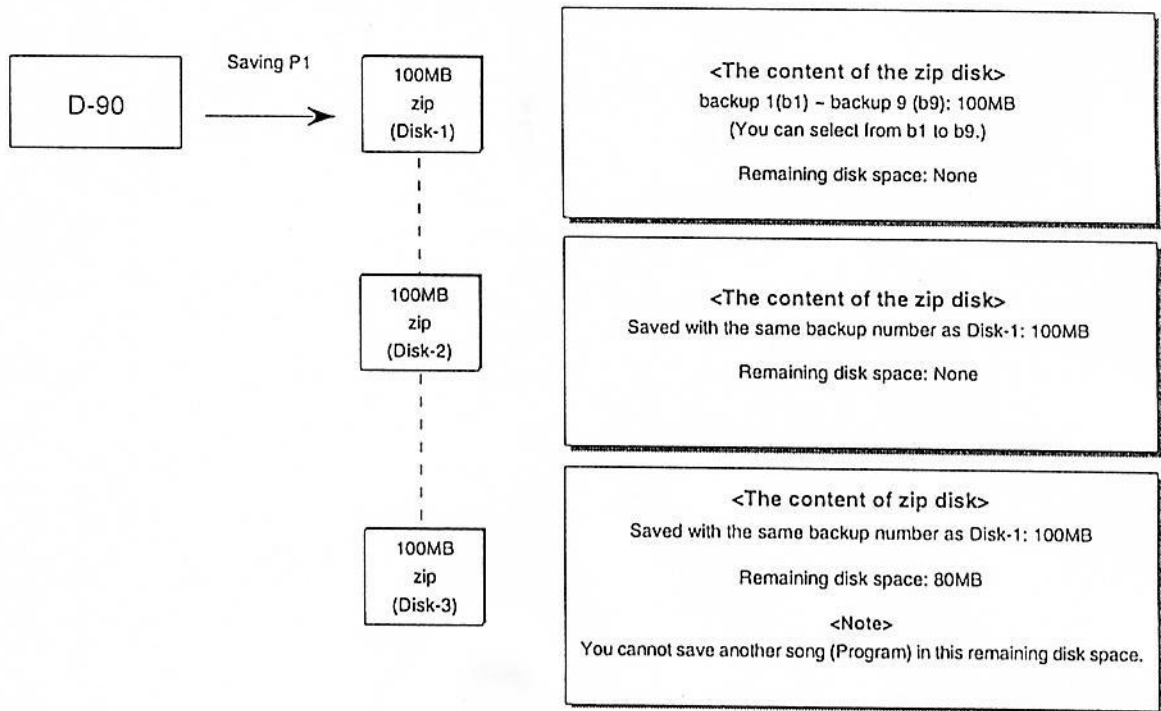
D-90

Saving P1

100MB
zip
(Disk-1)

<The content of the zip disk>
backup 1(b1) ~ backup 9 (b9): 100MB
(You can select from b1 to b9.)

Remaining disk space: None

100MB
zip
(Disk-2)

<The content of the zip disk>
Saved with the same backup number as Disk-1: 100MB

Remaining disk space: None

100MB
zip
(Disk-3)

<The content of zip disk>
Saved with the same backup number as Disk-1: 100MB

Remaining disk space: 80MB

<Note>
You cannot save another song (Program) in this remaining disk space.